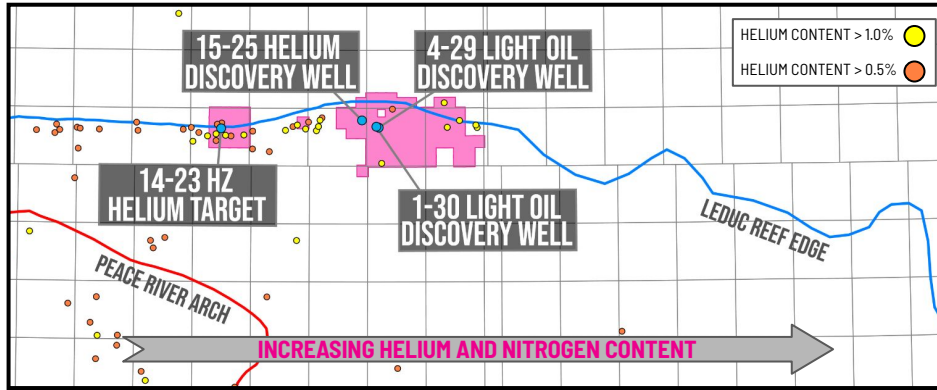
HELIUM CONTENT > 1.0%
HELIUM CONTENT > 0.5%

15-25 HELIUM DISCOVERY WELL

4-29 LIGHT OIL DISCOVERY WELL

14-23 HZ HELIUM TARGET

1-30 LIGHT OIL DISCOVERY WELL

LEDUC REEF EDGE

PEACE RIVER ARCH

INCREASING HELIUM AND NITROGEN CONTENT